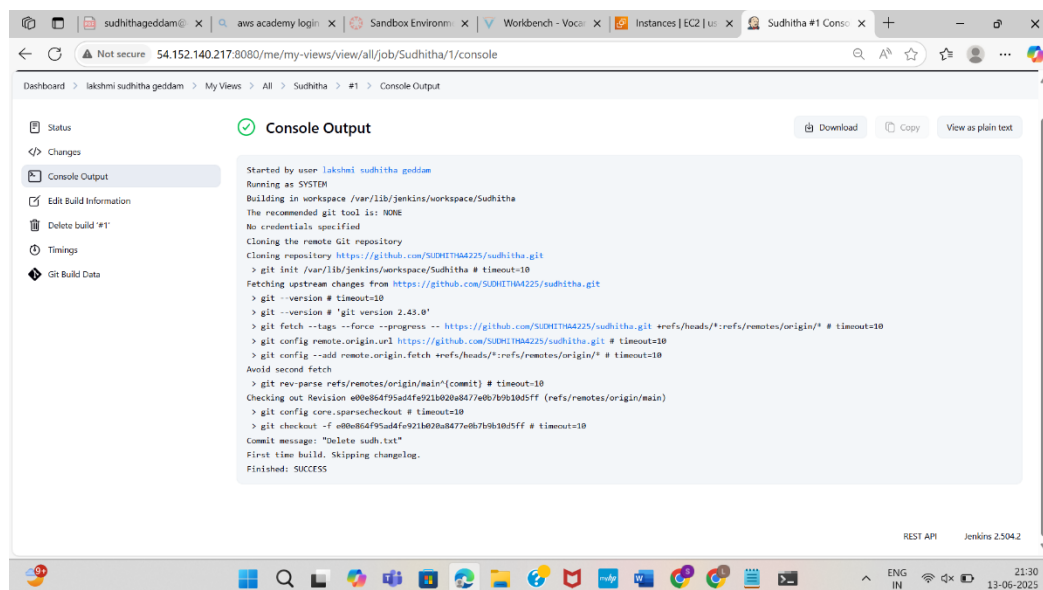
sudhithageddam@ ×
aws academy login ×
Sandbox Environm ×
Workbench - Vocar ×
Instances | EC2 | us ×
Sudhitha #1 Conso ×
+

Not secure 54.152.140.217:8080/me/my-views/view/all/job/Sudhitha/1/console

Dashboard > lakshmi sudhitha geddam > My Views > All > Sudhitha > #1 > Console Output

Status
Changes
Console Output
Edit Build Information
Delete build '#1'
Timings
Git Build Data

Console Output

Download
Copy
View as plain text

Started by user lakshmi sudhitha geddam
Running as SYSTEM
Building in workspace /var/lib/jenkins/workspace/Sudhitha
The recommended git tool is: NONE
No credentials specified
Cloning the remote Git repository
Cloning repository https://github.com/SUDHITHA4225/sudhitha.git
 > git init /var/lib/jenkins/workspace/Sudhitha # timeout=10
Fetching upstream changes from https://github.com/SUDHITHA4225/sudhitha.git
 > git --version # timeout=10
 > git --version # 'git version 2.43.0'
 > git fetch --tags --force --progress -- https://github.com/SUDHITHA4225/sudhitha.git +refs/heads/*:refs/remotes/origin/* # timeout=10
 > git config remote.origin.url https://github.com/SUDHITHA4225/sudhitha.git # timeout=10
 > git config --add remote.origin.fetch +refs/heads/*:refs/remotes/origin/* # timeout=10
Avoid second fetch
 > git rev-parse refs/remotes/origin/main^{commit} # timeout=10
Checking out Revision e00e864f95ad4fe921b020a8477e0b7b9b10d5ff (refs/remotes/origin/main)
 > git config core.sparsecheckout # timeout=10
 > git checkout -f e00e864f95ad4fe921b020a8477e0b7b9b10d5ff # timeout=10
Commit message: "Delete sudh.txt"
First time build. Skipping changelog.
Finished: SUCCESS

REST API
Jenkins 2.504.2

9+
ENG IN
21:30
13-06-2025